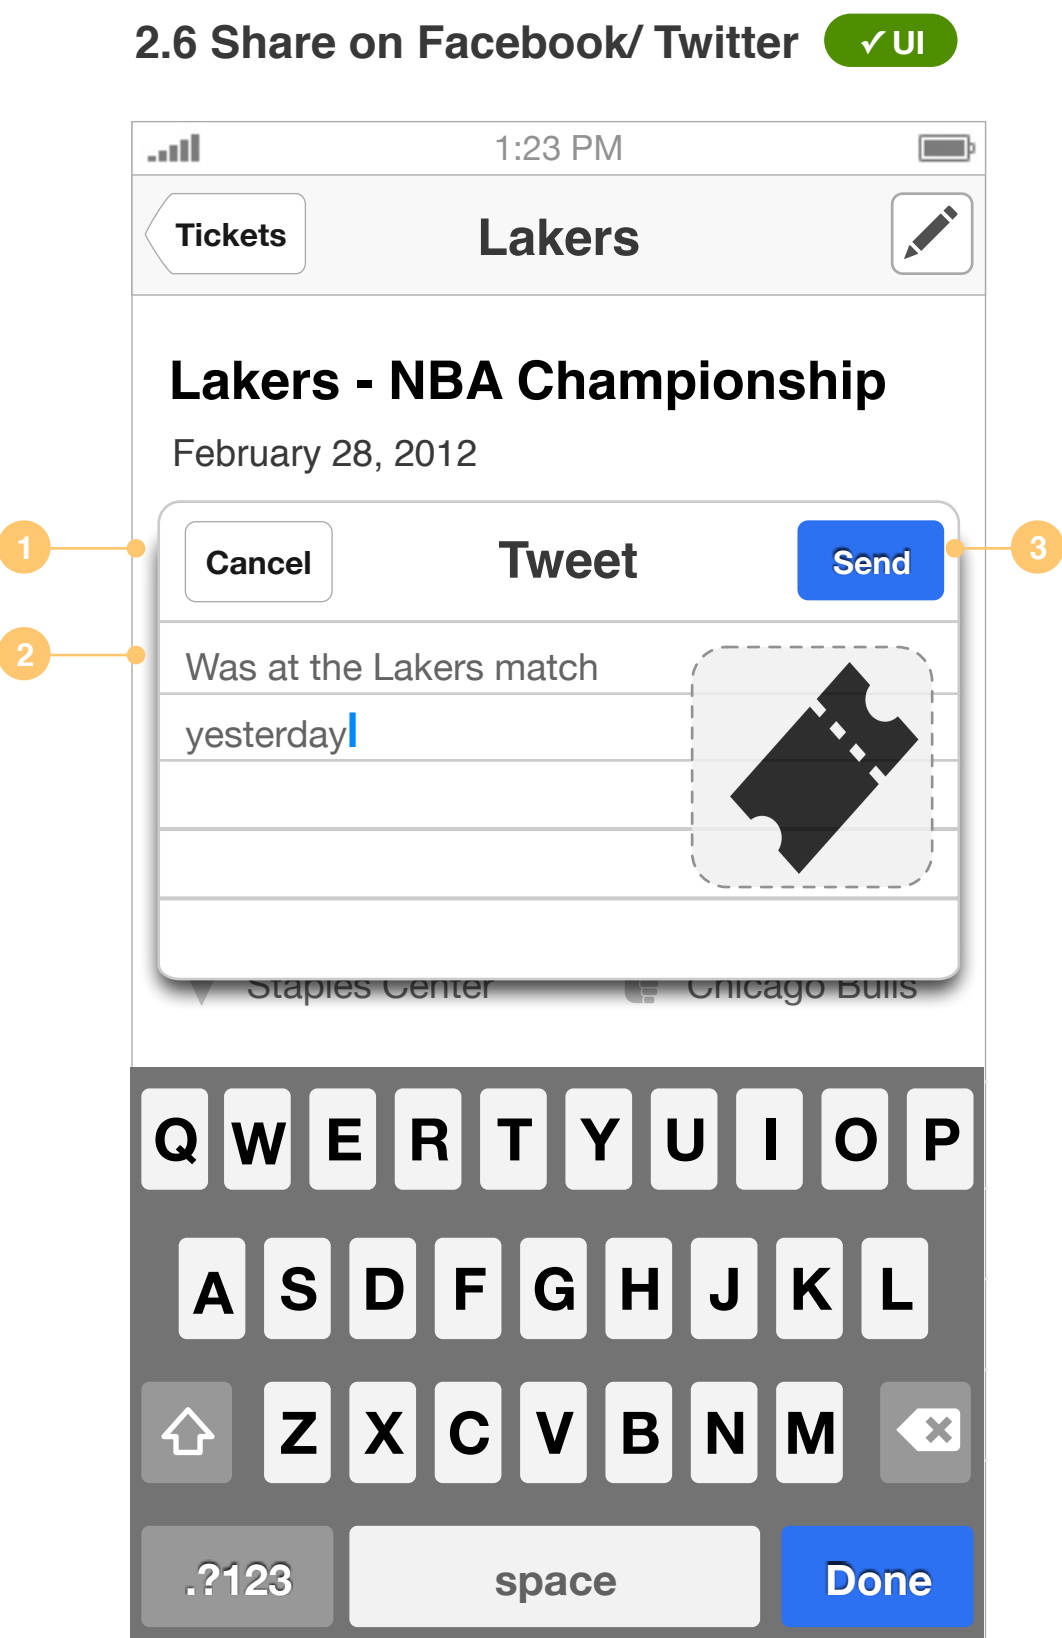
2.6 Share on Facebook/ Twitter ✓UI

1:23 PM

Tickets
Lakers

Lakers - NBA Championship
February 28, 2012

1
2
Cancel
Tweet
Send
3

Was at the Lakers match yesterday

Staples Center
Chicago Bulls

Q W E R T Y U I O P
A S D F G H J K L
Z X C V B N M
.?123
space
Done